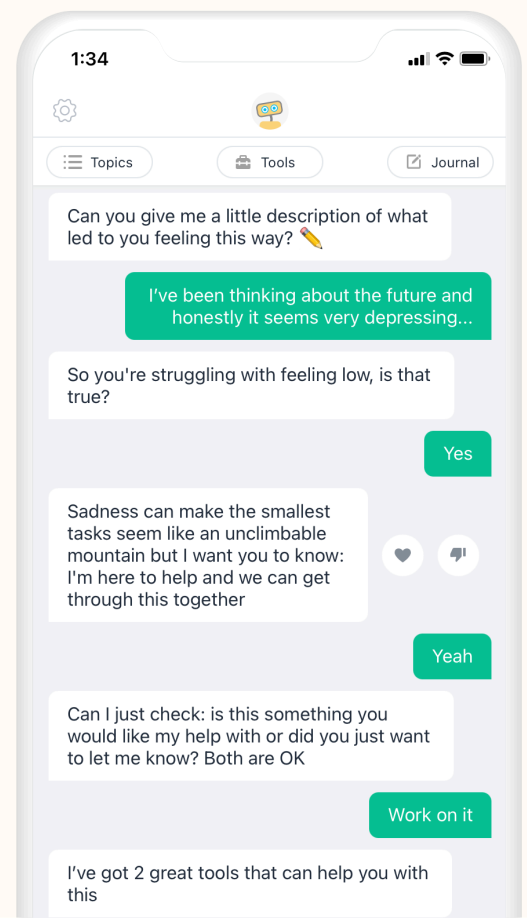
1:34

Topics

Tools

Journal

Can you give me a little description of what led to you feeling this way? ✏️

I've been thinking about the future and honestly it seems very depressing...

So you're struggling with feeling low, is that true?

Yes

Sadness can make the smallest tasks seem like an unclimbable mountain but I want you to know: I'm here to help and we can get through this together

Yeah

Can I just check: is this something you would like my help with or did you just want to let me know? Both are OK

Work on it

I've got 2 great tools that can help you with this